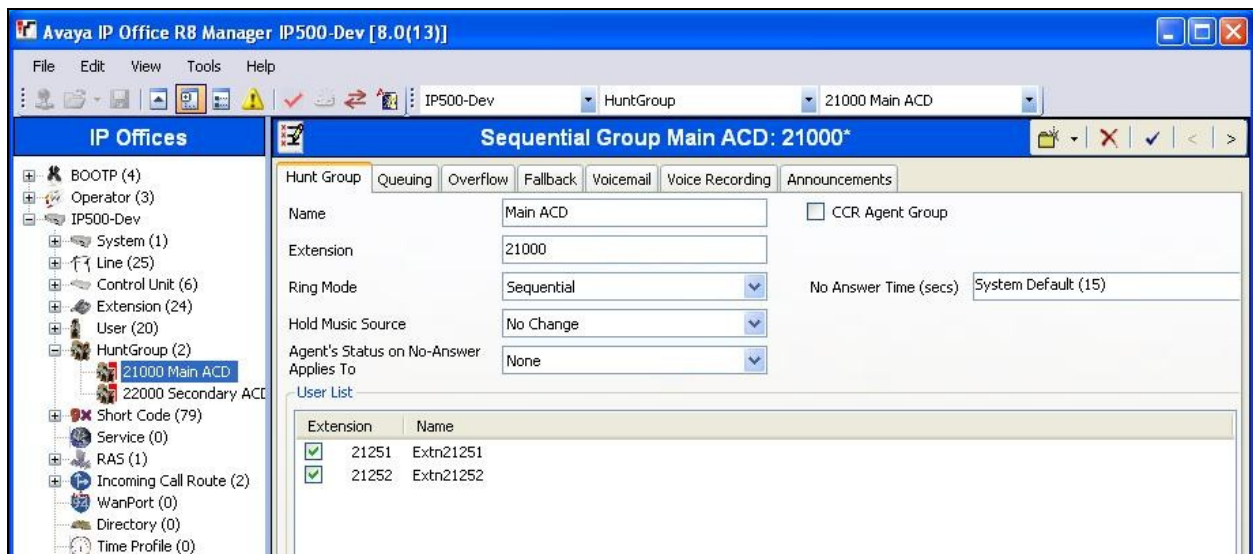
Avaya IP Office R8 Manager IP500-Dev [8.0(13)]

File Edit View Tools Help

IP500-Dev HuntGroup 21000 Main ACD

IP Offices

BOOTP (4)
Operator (3)
IP500-Dev
System (1)
Line (25)
Control Unit (6)
Extension (24)
User (20)
HuntGroup (2)
21000 Main ACD
22000 Secondary ACD
Short Code (79)
Service (0)
RAS (1)
Incoming Call Route (2)
WanPort (0)
Directory (0)
Time Profile (0)

Sequential Group Main ACD: 21000*

Hunt Group | Queuing | Overflow | Fallback | Voicemail | Voice Recording | Announcements

Name Main ACD
CCR Agent Group
Extension 21000
Ring Mode Sequential
No Answer Time (secs) System Default (15)
Hold Music Source No Change
Agent's Status on No-Answer Applies To None

User List

| Extension | Name |
|---|---|
| 21251 | Extn21251 |
| 21252 | Extn21252 |